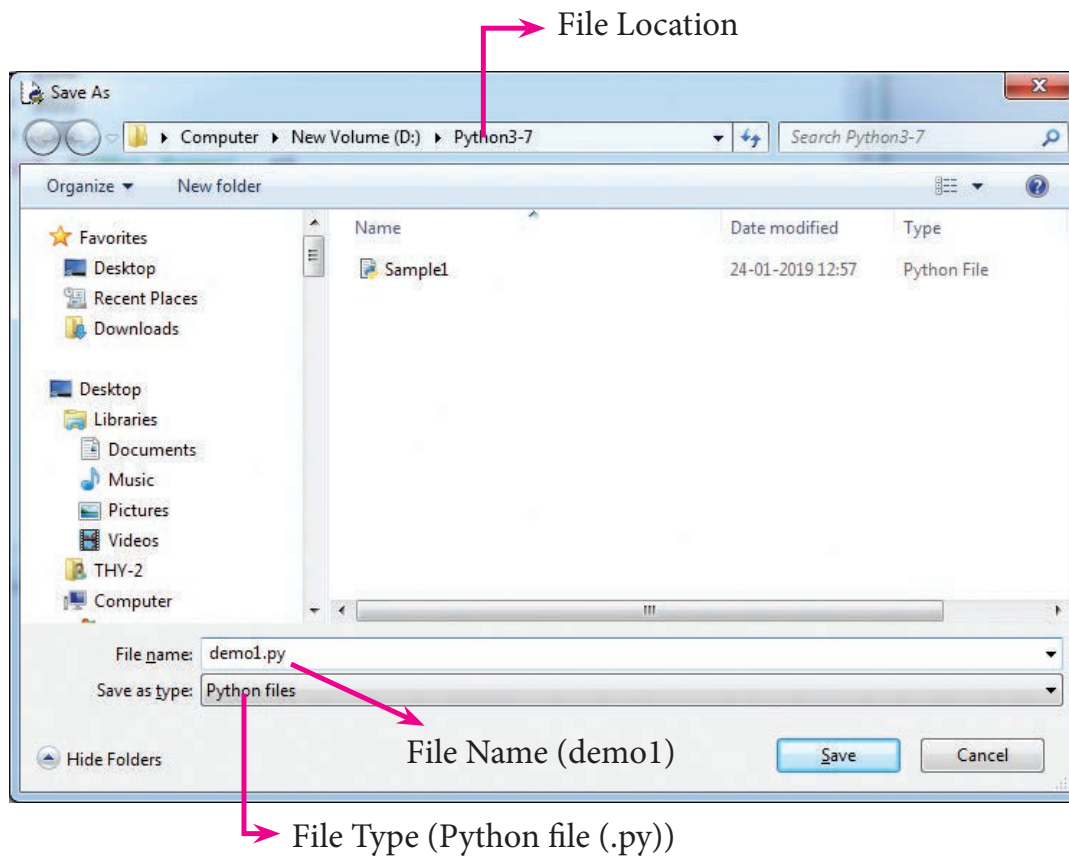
File Location

Save As

Computer ▸ New Volume (D:) ▸ Python3-7

Search Python3-7

Organize ▾

New folder

Favorites

Desktop

Recent Places

Downloads

Desktop

Libraries

Documents

Music

Pictures

Videos

THY-2

Computer

| Name | Date modified | Type |
|---|---|---|
| Sample1 | 24-01-2019 12:57 | Python File |

File name: demo1.py

Save as type: Python files

Hide Folders

File Name (demo1)

Save

Cancel

File Type (Python file (.py))